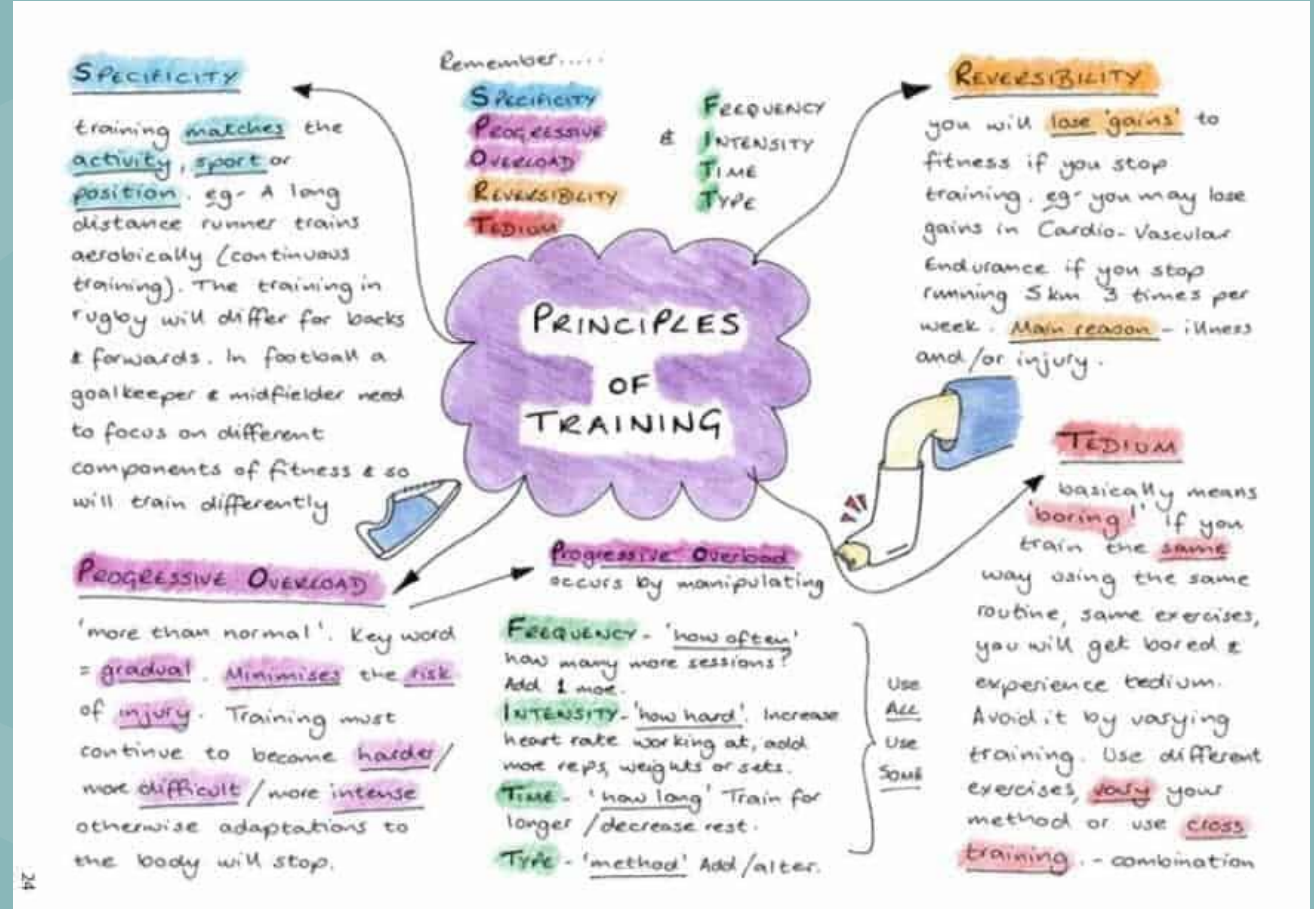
SPECIFICITY

training matches the activity, sport or position. eg- A long distance runner trains aerobically (continuous training). The training in rugby will differ for backs & forwards. In football a goalkeeper & midfielder need to focus on different components of fitness & so will train differently

Remember.....
SPECIFICITY
PROGRESSIVE
OVERLOAD
REVERSIBILITY
TEDIUM
&
FREQUENCY
INTENSITY
TIME
TYPE

REVERSIBILITY

you will lose 'gains' to fitness if you stop training. eg- you may lose gains in Cardio-Vascular Endurance if you stop running 5km 3 times per week. Main reason - illness and/or injury.

PRINCIPLES OF TRAINING

TEDIUM

basically means 'boring'! If you train the same way using the same routine, same exercises, you will get bored & experience tedium. Avoid it by varying training. Use different exercises, vary your method or use cross training. - combination

PROGRESSIVE OVERLOAD

'more than normal'. Key word = gradual. Minimises the risk of injury. Training must continue to become harder/ more difficult / more intense otherwise adaptations to the body will stop.

Progressive Overload occurs by manipulating

FREQUENCY - 'how often' how many more sessions? Add 1 more.
INTENSITY - 'how hard'. Increase heart rate working at, add more reps, weights or sets.
TIME - 'how long' Train for longer / decrease rest.
TYPE - 'method' Add / alter.

Use All Use Some

24